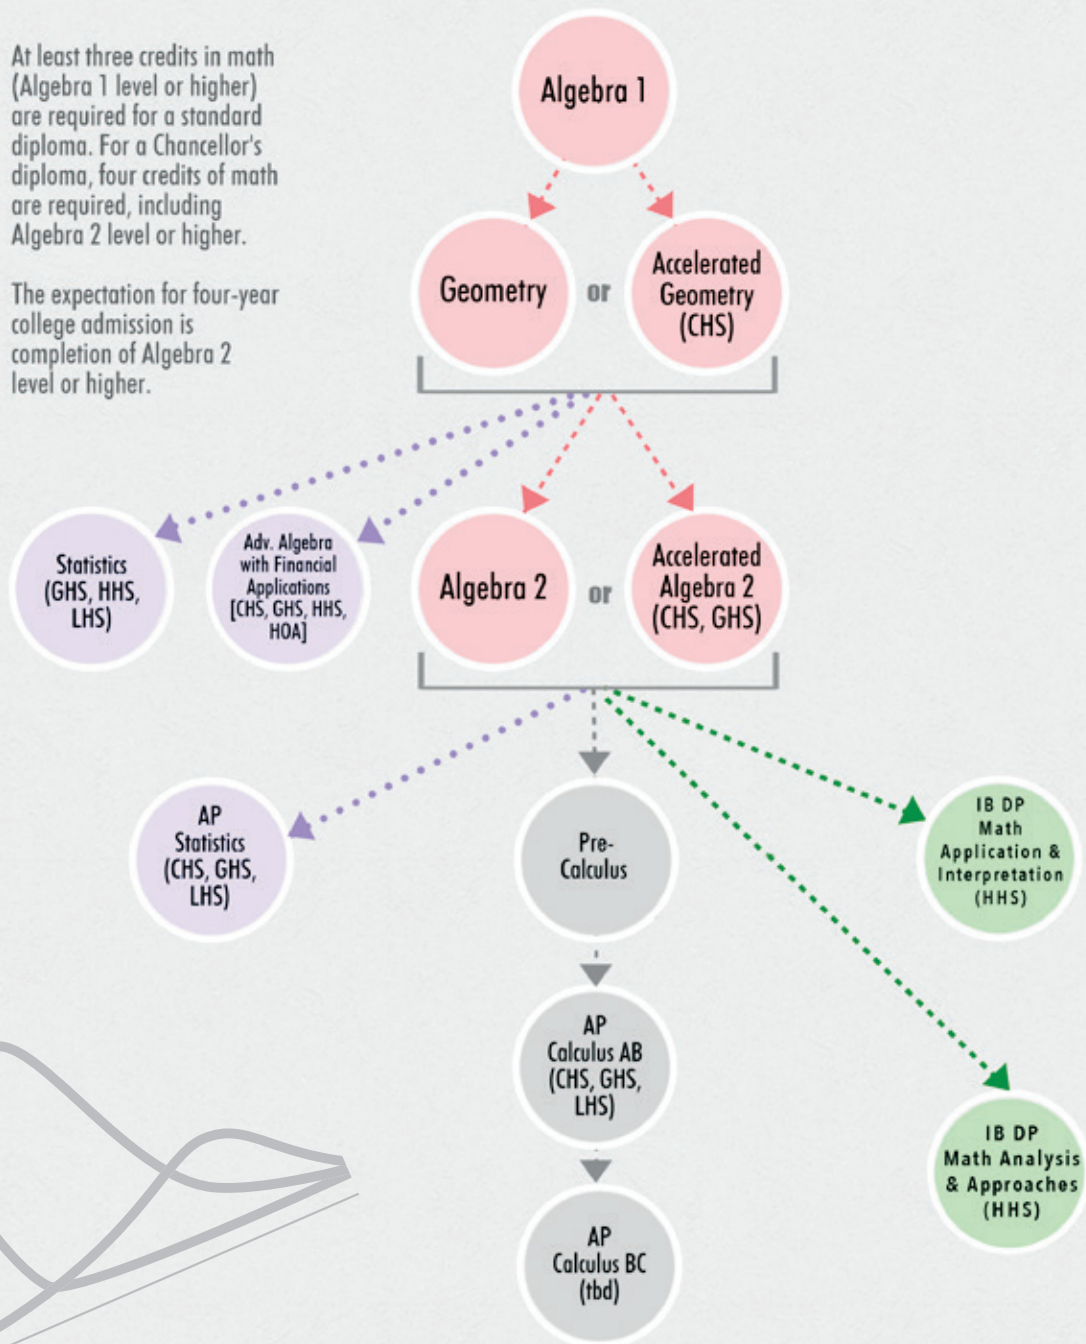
At least three credits in math (Algebra 1 level or higher) are required for a standard diploma. For a Chancellor's diploma, four credits of math are required, including Algebra 2 level or higher.

The expectation for four-year college admission is completion of Algebra 2 level or higher.

Algebra 1

Geometry or Accelerated Geometry (CHS)

Statistics (GHS, HHS, LHS)

Adv. Algebra with Financial Applications [CHS, GHS, HHS, HOA]

Algebra 2 or Accelerated Algebra 2 (CHS, GHS)

AP Statistics (CHS, GHS, LHS)

Pre-Calculus

IB DP Math Application & Interpretation (HHS)

AP Calculus AB (CHS, GHS, LHS)

IB DP Math Analysis & Approaches (HHS)

AP Calculus BC (tbd)